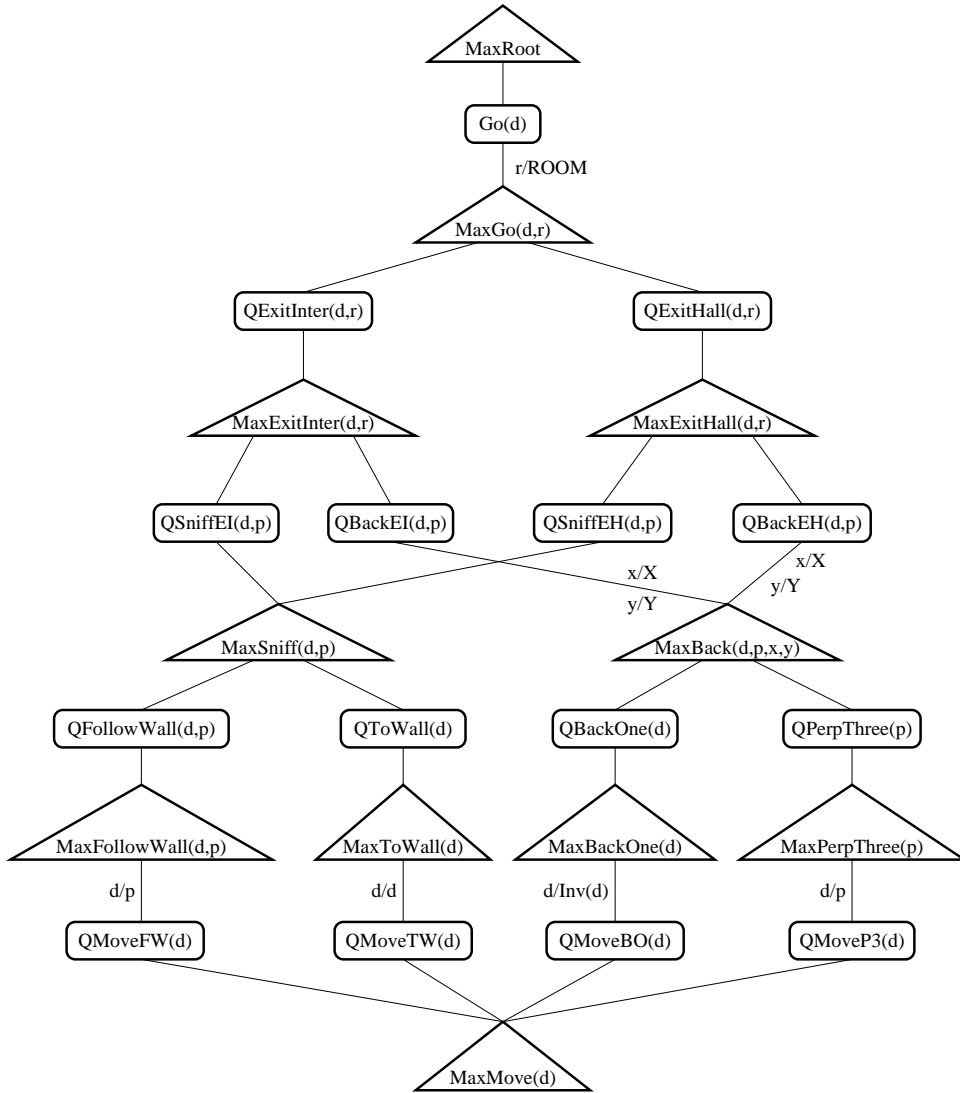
MaxRoot

Go(d)

r/ROOM

MaxGo(d,r)

QExitInter(d,r)

QExitHall(d,r)

MaxExitInter(d,r)

MaxExitHall(d,r)

QSniffEI(d,p)

QBackEI(d,p)

QSniffEH(d,p)

QBackEH(d,p)

x/X
y/Y

x/X
y/Y

MaxSniff(d,p)

MaxBack(d,p,x,y)

QFollowWall(d,p)

QToWall(d)

QBackOne(d)

QPerpThree(p)

MaxFollowWall(d,p)

MaxToWall(d)

MaxBackOne(d)

MaxPerpThree(p)

d/p

d/d

d/Inv(d)

d/p

QMoveFW(d)

QMoveTW(d)

QMoveBO(d)

QMoveP3(d)

MaxMove(d)